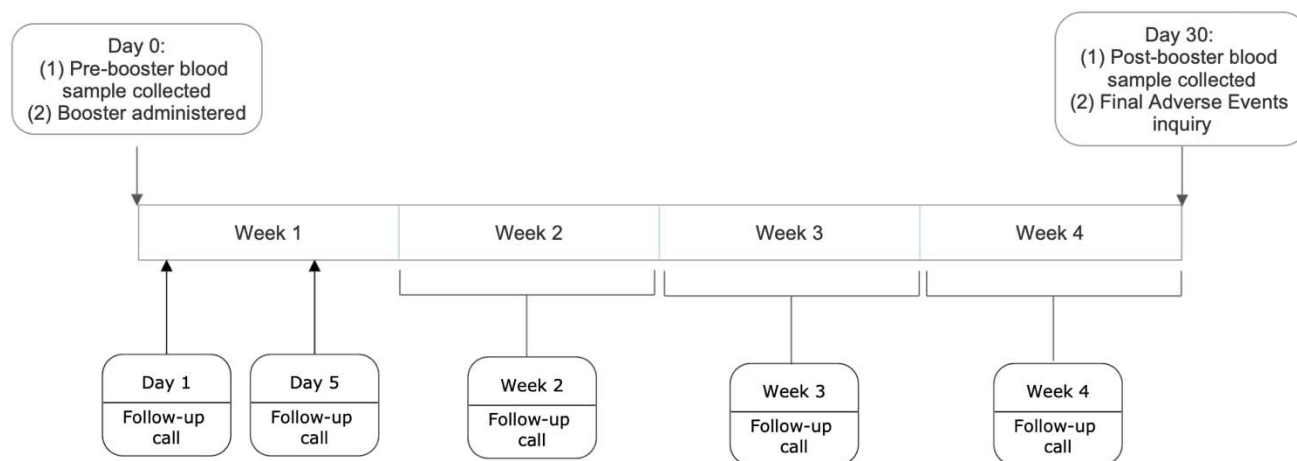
Day 0:
(1) Pre-booster blood sample collected
(2) Booster administered

Day 30:
(1) Post-booster blood sample collected
(2) Final Adverse Events inquiry

Week 1

Week 2

Week 3

Week 4

Day 1
Follow-up call

Day 5
Follow-up call

Week 2
Follow-up call

Week 3
Follow-up call

Week 4
Follow-up call